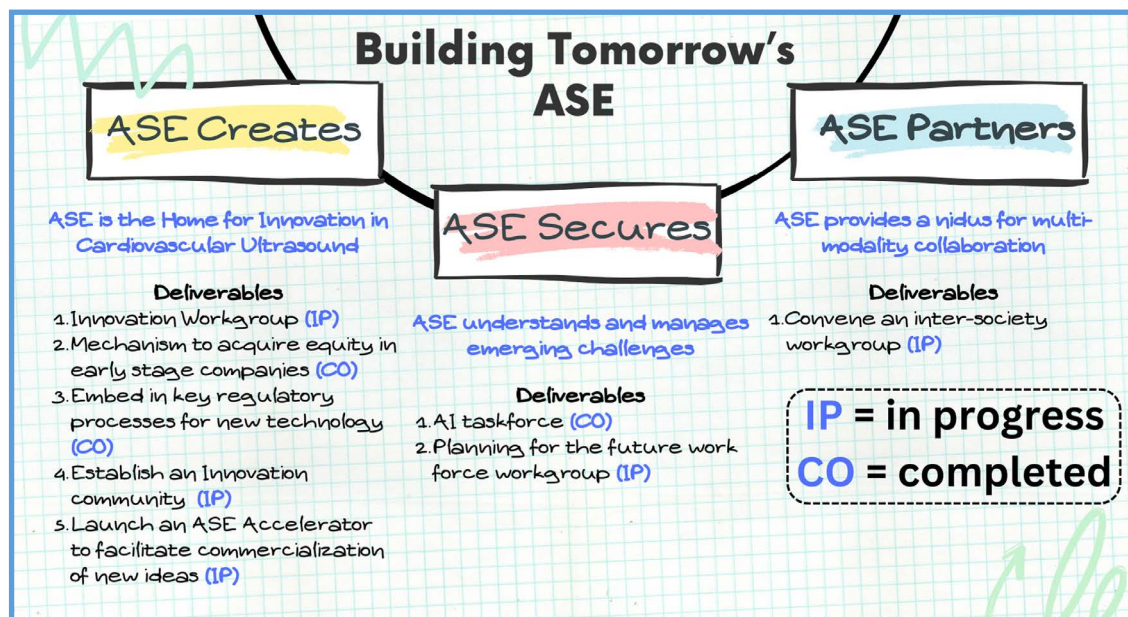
Building Tomorrow's ASE

ASE Creates

ASE is the Home for Innovation in Cardiovascular Ultrasound

Deliverables
1. Innovation Workgroup (IP)
2. Mechanism to acquire equity in early stage companies (CO)
3. Embed in key regulatory processes for new technology (CO)
4. Establish an Innovation community (IP)
5. Launch an ASE Accelerator to facilitate commercialization of new ideas (IP)

ASE Secures

ASE understands and manages emerging challenges

Deliverables
1. AI taskforce (CO)
2. Planning for the future work force workgroup (IP)

ASE Partners

ASE provides a nidus for multi-modality collaboration

Deliverables
1. Convene an inter-society workgroup (IP)

IP = in progress
CO = completed